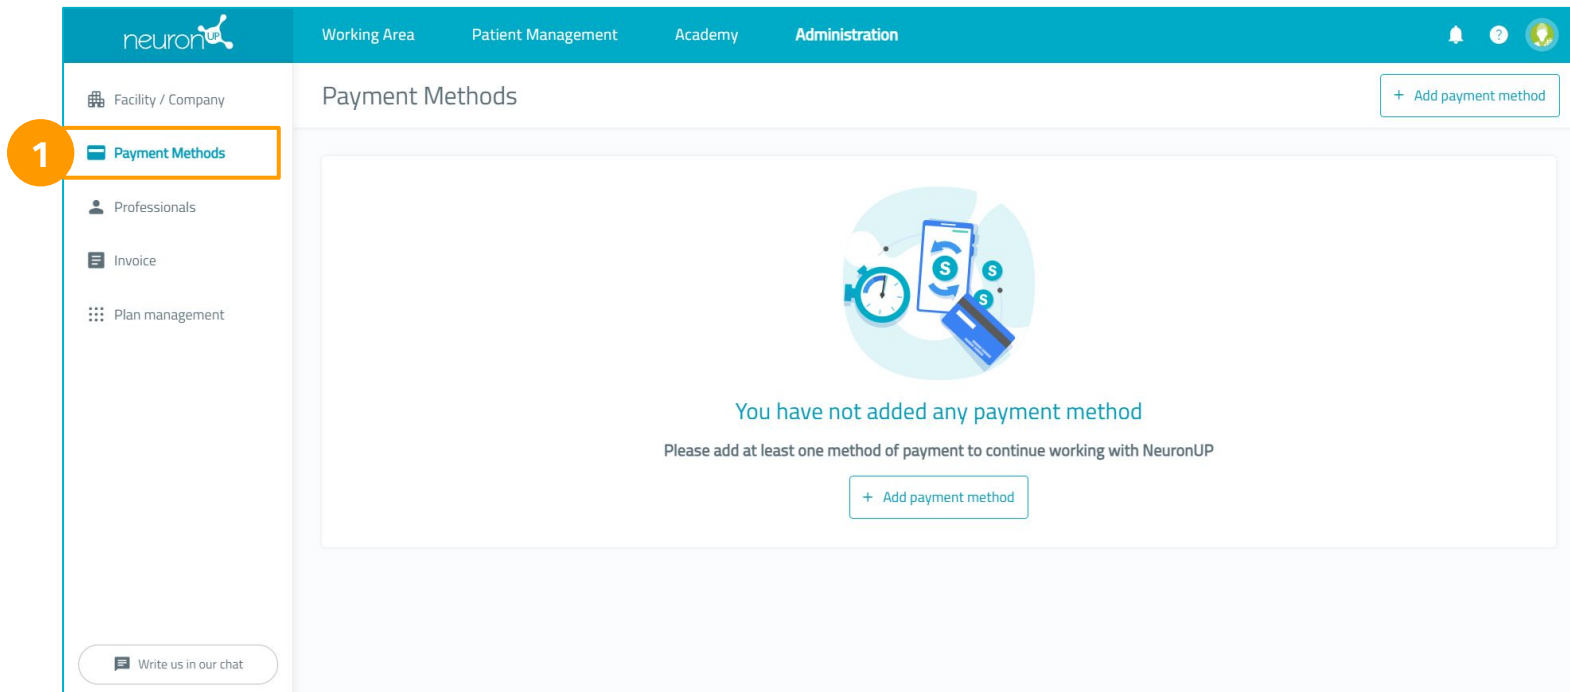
neuronUP

Working Area Patient Management Academy Administration

?

Facility / Company

1

Payment Methods

Professionals

Invoice

Plan management

Write us in our chat

Payment Methods

+ Add payment method

S S S

You have not added any payment method

Please add at least one method of payment to continue working with NeuronUP

+ Add payment method